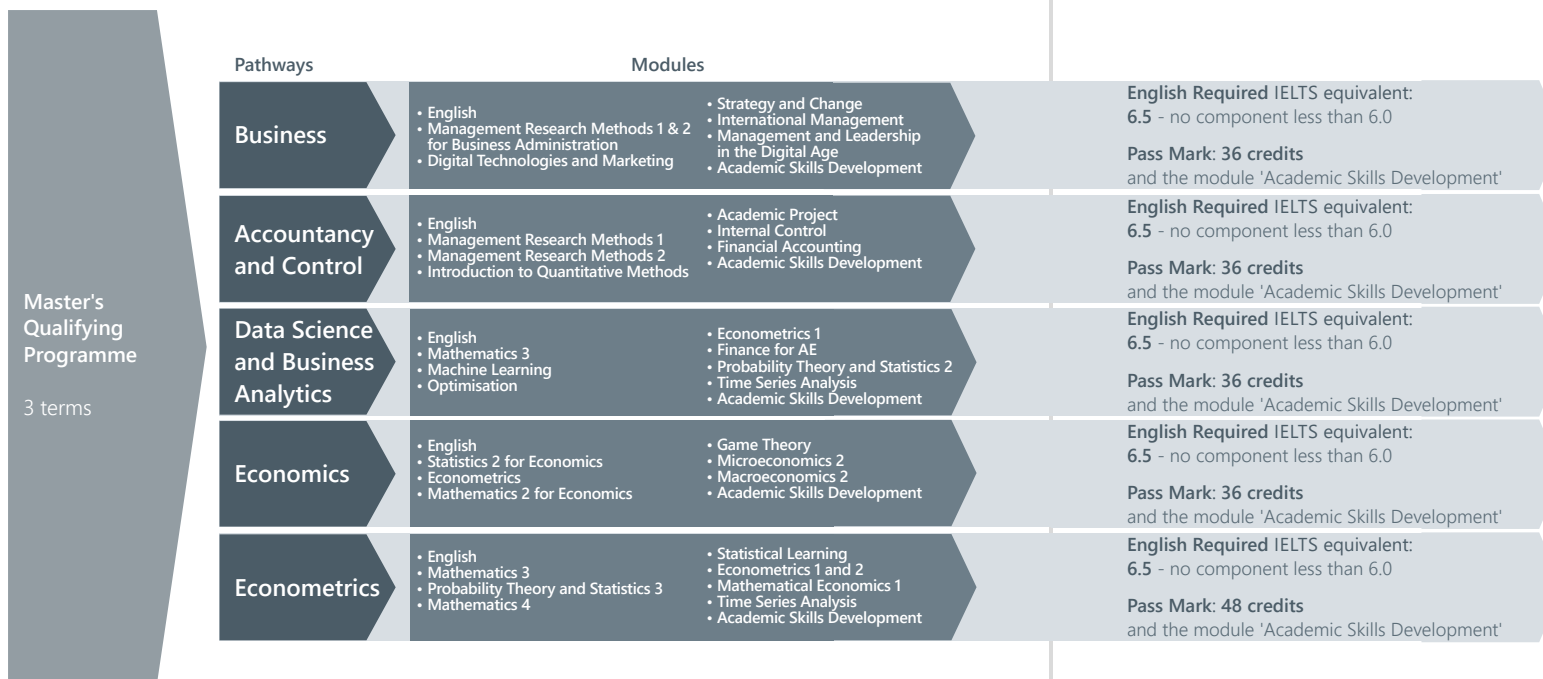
Master's Qualifying Programme

3 terms

| Pathways | Modules | | |
|---|---|---|---|
| Business | • English<br>• Management Research Methods 1 & 2 for Business Administration<br>• Digital Technologies and Marketing | • Strategy and Change<br>• International Management<br>• Management and Leadership in the Digital Age<br>• Academic Skills Development | **English Required** IELTS equivalent: **6.5** - no component less than 6.0<br><br>**Pass Mark**: **36 credits** and the module 'Academic Skills Development' |
| Accountancy and Control | • English<br>• Management Research Methods 1<br>• Management Research Methods 2<br>• Introduction to Quantitative Methods | • Academic Project<br>• Internal Control<br>• Financial Accounting<br>• Academic Skills Development | **English Required** IELTS equivalent: **6.5** - no component less than 6.0<br><br>**Pass Mark**: **36 credits** and the module 'Academic Skills Development' |
| Data Science and Business Analytics | • English<br>• Mathematics 3<br>• Machine Learning<br>• Optimisation | • Econometrics 1<br>• Finance for AE<br>• Probability Theory and Statistics 2<br>• Time Series Analysis<br>• Academic Skills Development | **English Required** IELTS equivalent: **6.5** - no component less than 6.0<br><br>**Pass Mark**: **36 credits** and the module 'Academic Skills Development' |
| Economics | • English<br>• Statistics 2 for Economics<br>• Econometrics<br>• Mathematics 2 for Economics | • Game Theory<br>• Microeconomics 2<br>• Macroeconomics 2<br>• Academic Skills Development | **English Required** IELTS equivalent: **6.5** - no component less than 6.0<br><br>**Pass Mark**: **36 credits** and the module 'Academic Skills Development' |
| Econometrics | • English<br>• Mathematics 3<br>• Probability Theory and Statistics 3<br>• Mathematics 4 | • Statistical Learning<br>• Econometrics 1 and 2<br>• Mathematical Economics 1<br>• Time Series Analysis<br>• Academic Skills Development | **English Required** IELTS equivalent: **6.5** - no component less than 6.0<br><br>**Pass Mark**: **48 credits** and the module 'Academic Skills Development' |